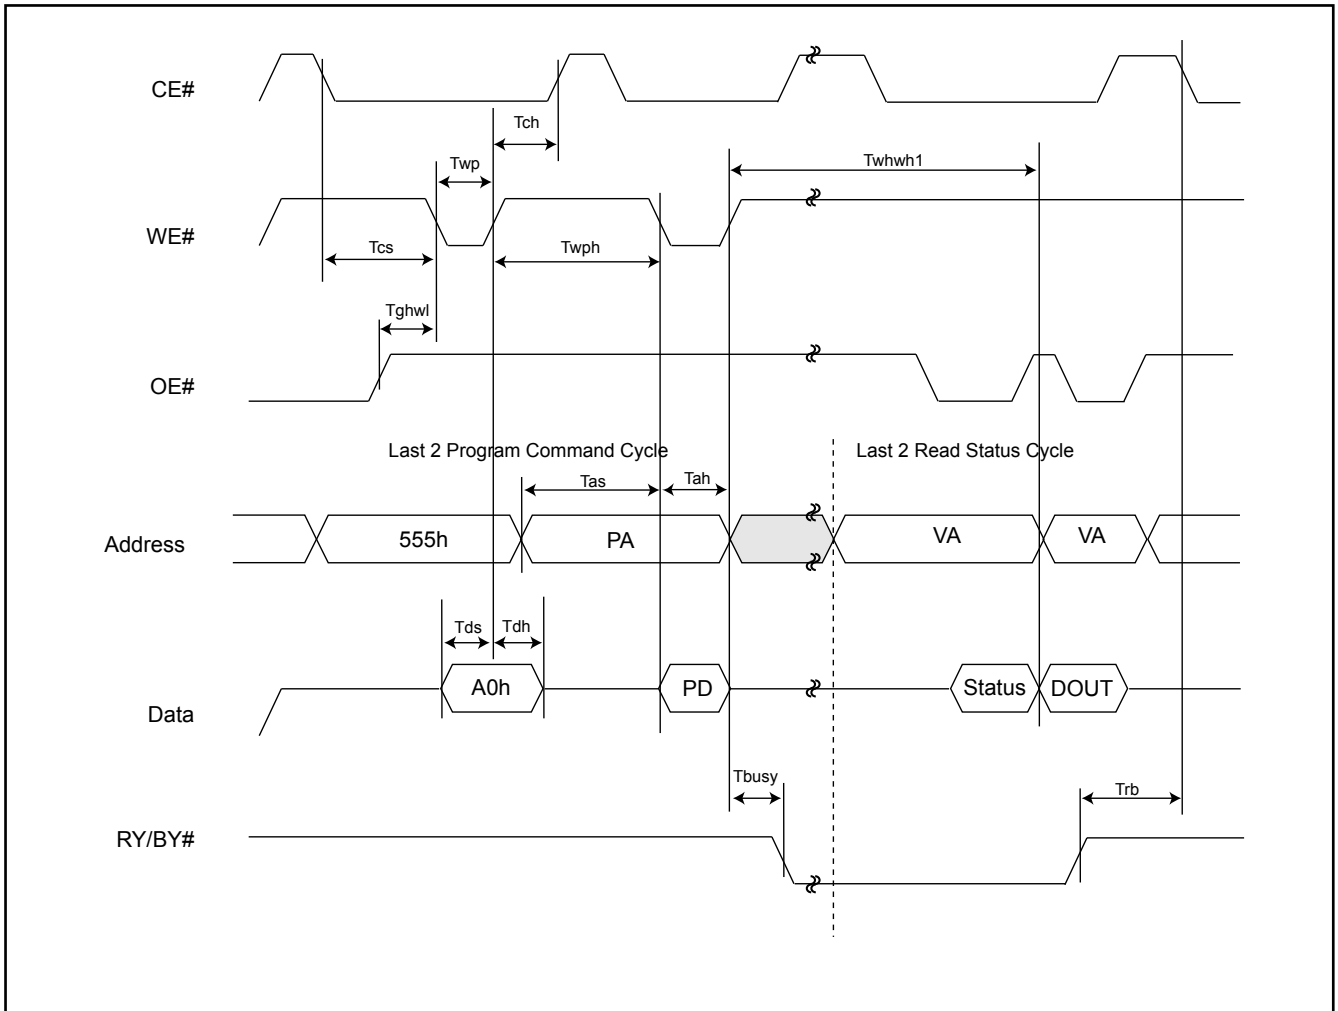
CE#

Tch

Twp

Twhwh1

WE#

Tcs

Twph

Tghwl

OE#

Last 2 Program Command Cycle

Last 2 Read Status Cycle

Tas

Tah

Address

555h

PA

VA

VA

Tds

Tdh

Data

A0h

PD

Status

DOUT

Tbusy

Trb

RY/BY#